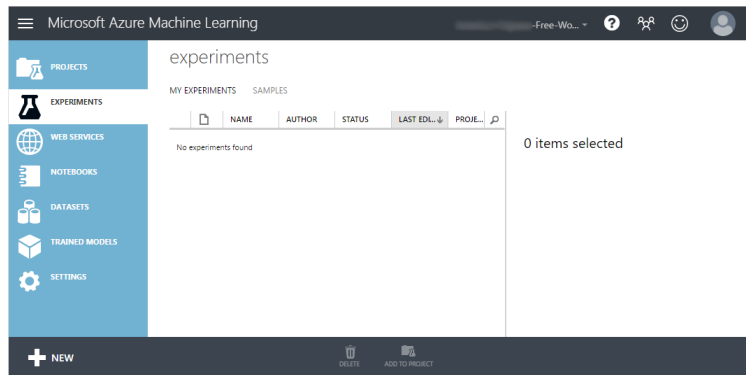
Microsoft Azure Machine Learning

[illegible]-Free-Wo...

PROJECTS

EXPERIMENTS

WEB SERVICES

NOTEBOOKS

DATASETS

TRAINED MODELS

SETTINGS

experiments

MY EXPERIMENTS SAMPLES

| | NAME | AUTHOR | STATUS | LAST EDI... ↓ | PROJE... |
|---|---|---|---|---|---|
| No experiments found | | | | | |

0 items selected

NEW

DELETE

ADD TO PROJECT